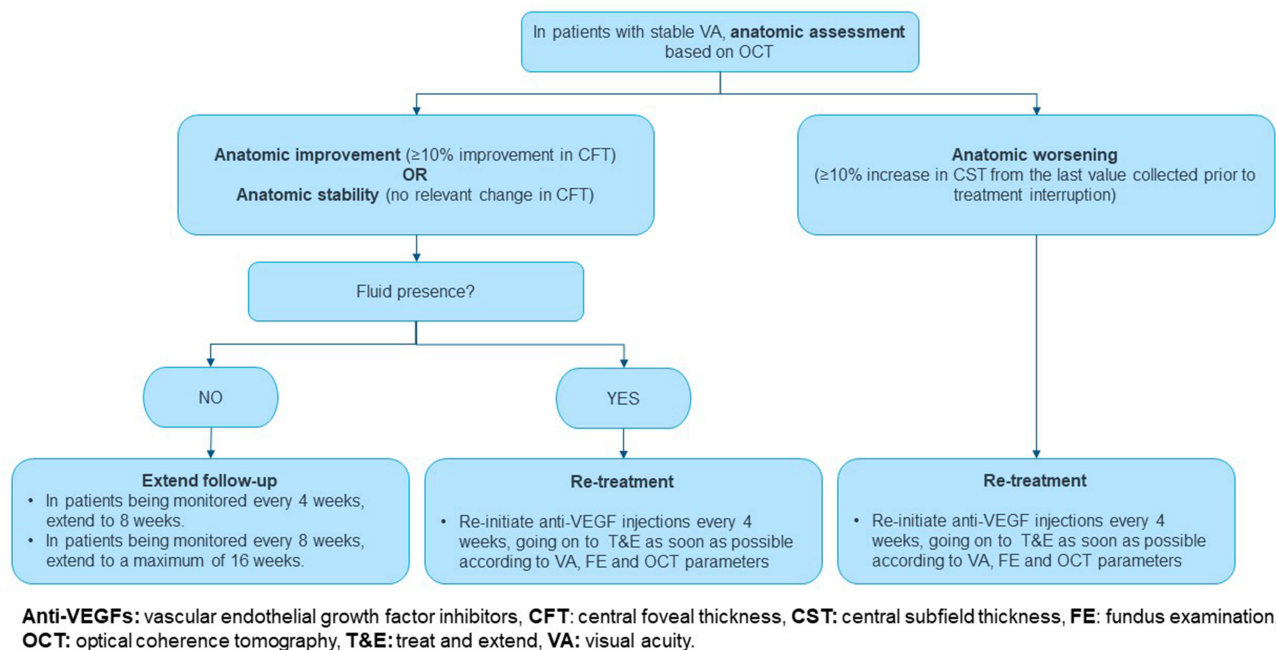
In patients with stable VA, **anatomic assessment** based on OCT

**Anatomic improvement** (≥10% improvement in CFT)
**OR**
**Anatomic stability** (no relevant change in CFT)

**Anatomic worsening**
(≥10% increase in CST from the last value collected prior to treatment interruption)

Fluid presence?

NO

YES

**Extend follow-up**
• In patients being monitored every 4 weeks, extend to 8 weeks.
• In patients being monitored every 8 weeks, extend to a maximum of 16 weeks.

**Re-treatment**
• Re-initiate anti-VEGF injections every 4 weeks, going on to T&E as soon as possible according to VA, FE and OCT parameters

**Re-treatment**
• Re-initiate anti-VEGF injections every 4 weeks, going on to T&E as soon as possible according to VA, FE and OCT parameters

**Anti-VEGFs:** vascular endothelial growth factor inhibitors, **CFT**: central foveal thickness, **CST:** central subfield thickness, **FE**: fundus examination, **OCT:** optical coherence tomography, **T&E:** treat and extend, **VA:** visual acuity.